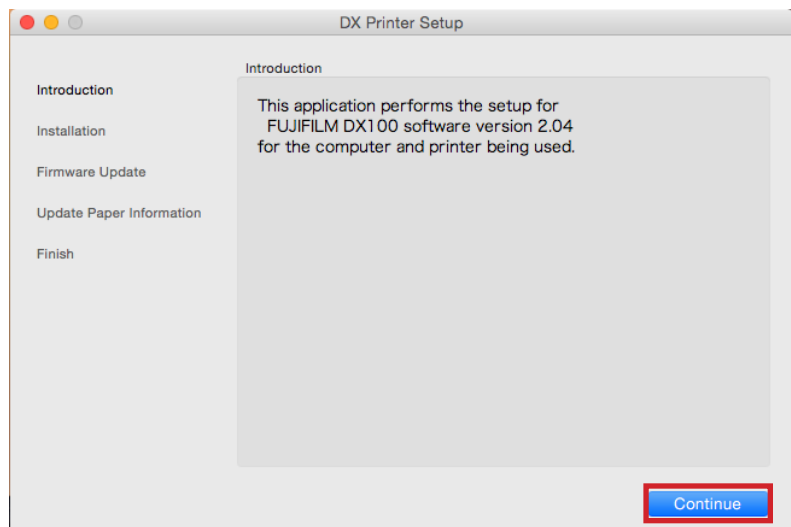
DX Printer Setup

Introduction

Installation

Firmware Update

Update Paper Information

Finish

Introduction

This application performs the setup for FUJIFILM DX100 software version 2.04 for the computer and printer being used.

Continue